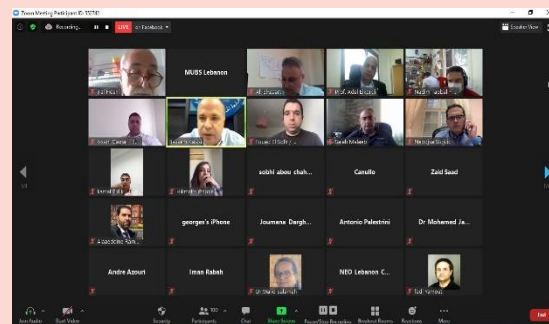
Zoom Meeting Participant ID: 557161
Recording... LIVE on Facebook
Gallery View

MUBS Lebanon
Prof. Adel El Kordi
sobhi abou chah...
Camillo
Zaid Saad
georges's iPhone
Joumana Dargh...
Antonio Palestrini
Dr Mohamed Ja...
Andre Azouri
Iman Rabah
NEO Lebanon C...

Join Audio
Start Video
Security
Participants 100
Chat
Share Screen
Pause/Stop Recording
Breakout Rooms
Reactions
More
End